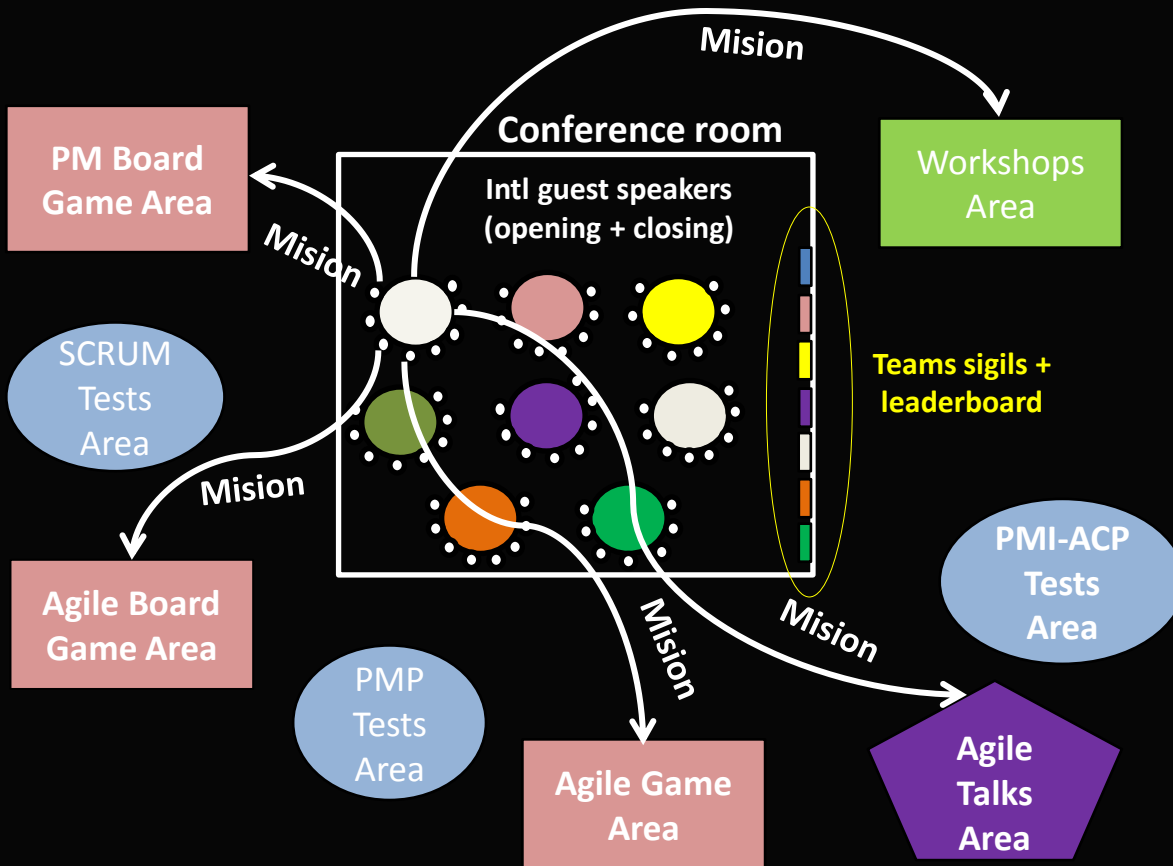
Mision

Conference room

PM Board Game Area

Workshops Area

Intl guest speakers (opening + closing)

Mision

SCRUM Tests Area

Teams sigils + leaderboard

Mision

Agile Board Game Area

PMI-ACP Tests Area

Mision

Mision

PMP Tests Area

Agile Game Area

Agile Talks Area